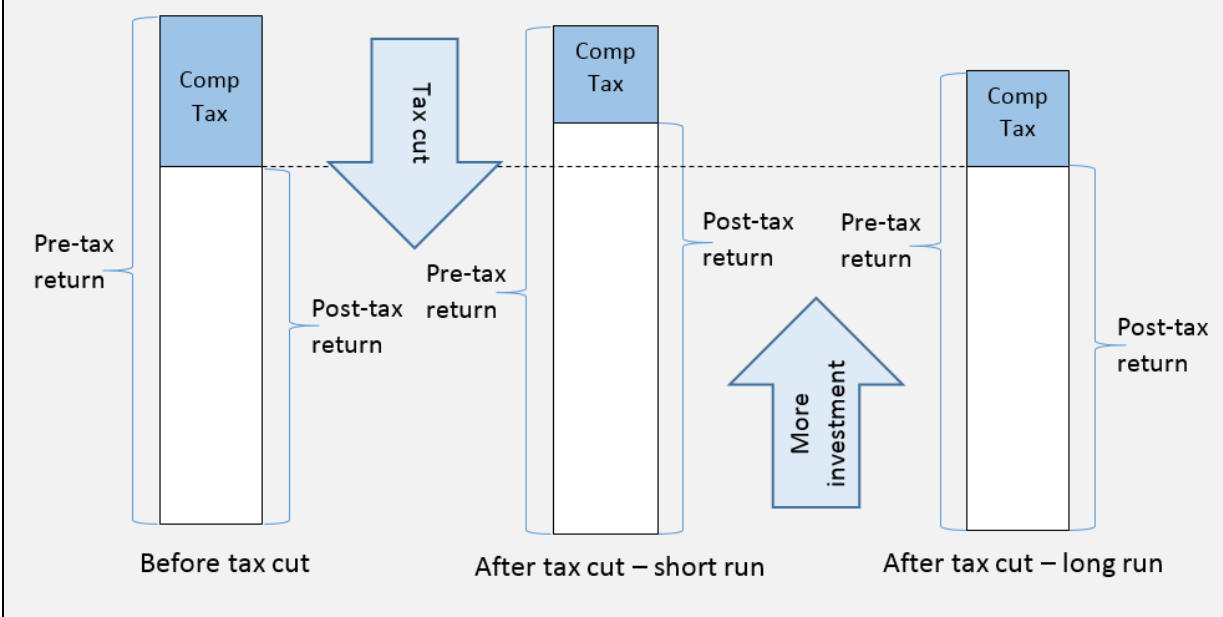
Comp Tax

Pre-tax return

Post-tax return

Before tax cut

Tax cut

Comp Tax

Pre-tax return

Post-tax return

After tax cut – short run

More investment

Comp Tax

Pre-tax return

Post-tax return

After tax cut – long run